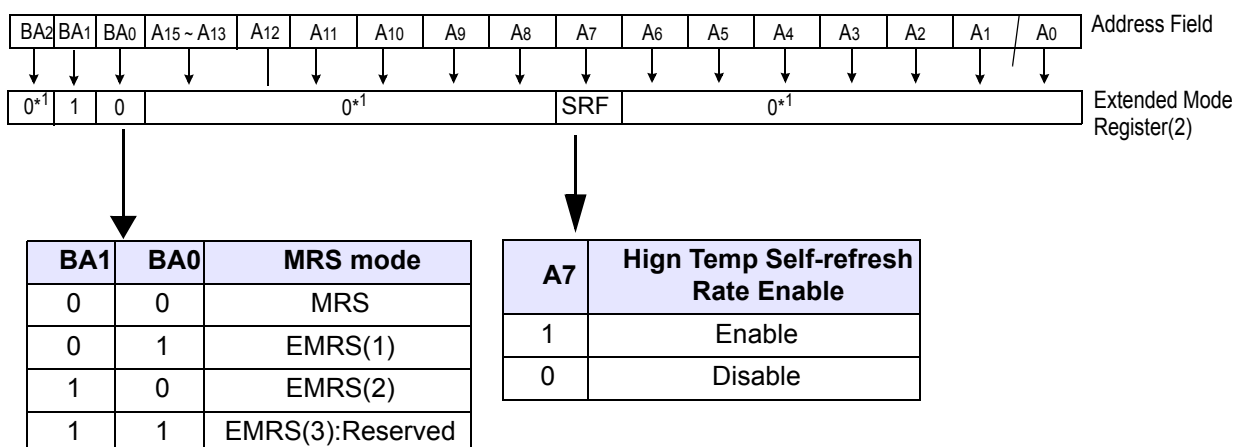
| BA2 | BA1 | BA0 | A15 ~ A13 | A12 | A11 | A10 | A9 | A8 | A7 | A6 | A5 | A4 | A3 | A2 | A1 | A0 |
|---|---|---|---|---|---|---|---|---|---|---|---|---|---|---|---|---|

Address Field

| 0*1 | 1 | 0 | 0*1 | SRF | 0*1 |
|---|---|---|---|---|---|

Extended Mode Register(2)

| BA1 | BA0 | MRS mode |
|---|---|---|
| 0 | 0 | MRS |
| 0 | 1 | EMRS(1) |
| 1 | 0 | EMRS(2) |
| 1 | 1 | EMRS(3):Reserved |

| A7 | Hign Temp Self-refresh Rate Enable |
|---|---|
| 1 | Enable |
| 0 | Disable |